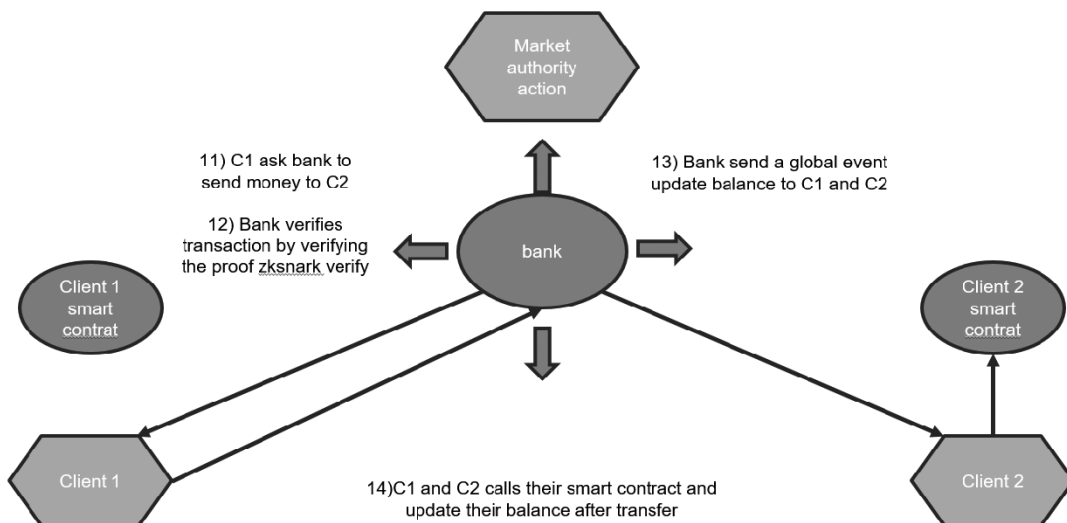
Market authority action

11) C1 ask bank to send money to C2

13) Bank send a global event update balance to C1 and C2

12) Bank verifies transaction by verifying the proof zksnark verify

bank

Client 1 smart contrat

Client 2 smart contrat

Client 1

Client 2

14)C1 and C2 calls their smart contract and update their balance after transfer